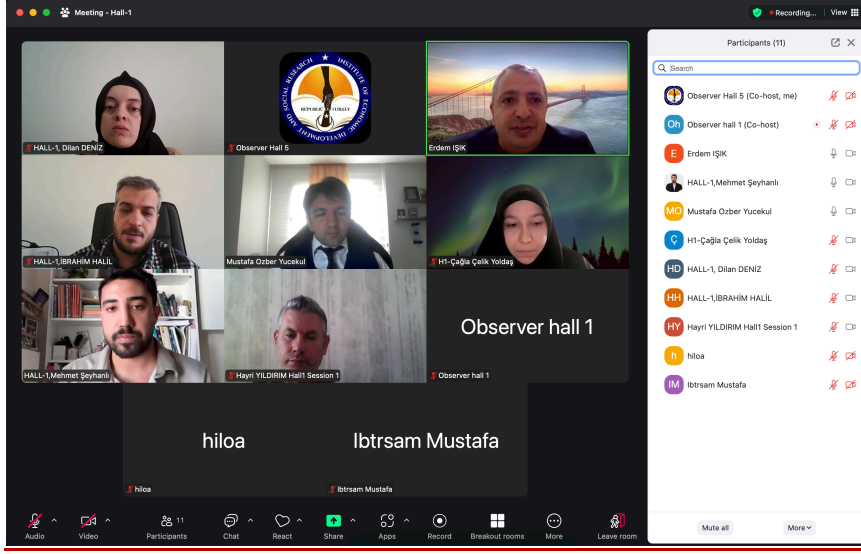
Meeting - Hall-1

Recording...

View

INSTITUTE OF ECONOMIC DEVELOPMENT AND SOCIAL RESEARCH

REPUBLIC TURKEY

HALL-1, Dilan DENİZ

Observer Hall 5

Erdem IŞIK

HALL-1,İBRAHİM HALİL

Mustafa Ozber Yucekul

H1-Çağla Çelik Yoldaş

HALL-1,Mehmet Şeyhanlı

Hayri YILDIRIM Hall1 Session 1

Observer hall 1

Observer hall 1

hiloa

Ibtrsam Mustafa

hiloa

Ibtrsam Mustafa

Participants (11)

Search

Observer Hall 5 (Co-host, me)

Oh Observer hall 1 (Co-host)

E Erdem IŞIK

HALL-1,Mehmet Şeyhanlı

MO Mustafa Ozber Yucekul

Ç H1-Çağla Çelik Yoldaş

HD HALL-1, Dilan DENİZ

HH HALL-1,İBRAHİM HALİL

HY Hayri YILDIRIM Hall1 Session 1

h hiloa

IM Ibtrsam Mustafa

Audio

Video

11 Participants

Chat

React

Share

Apps

Record

Breakout rooms

More

Leave room

Mute all

More